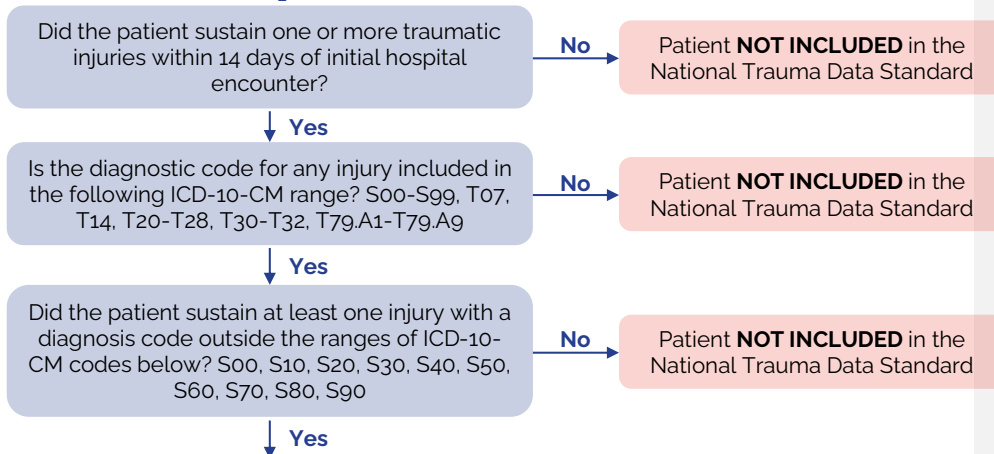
Did the patient sustain one or more traumatic injuries within 14 days of initial hospital encounter?

No

Patient **NOT INCLUDED** in the National Trauma Data Standard

Yes

Is the diagnostic code for any injury included in the following ICD-10-CM range? S00-S99, T07, T14, T20-T28, T30-T32, T79.A1-T79.A9

No

Patient **NOT INCLUDED** in the National Trauma Data Standard

Yes

Did the patient sustain at least one injury with a diagnosis code outside the ranges of ICD-10-CM codes below? S00, S10, S20, S30, S40, S50, S60, S70, S80, S90

No

Patient **NOT INCLUDED** in the National Trauma Data Standard

Yes